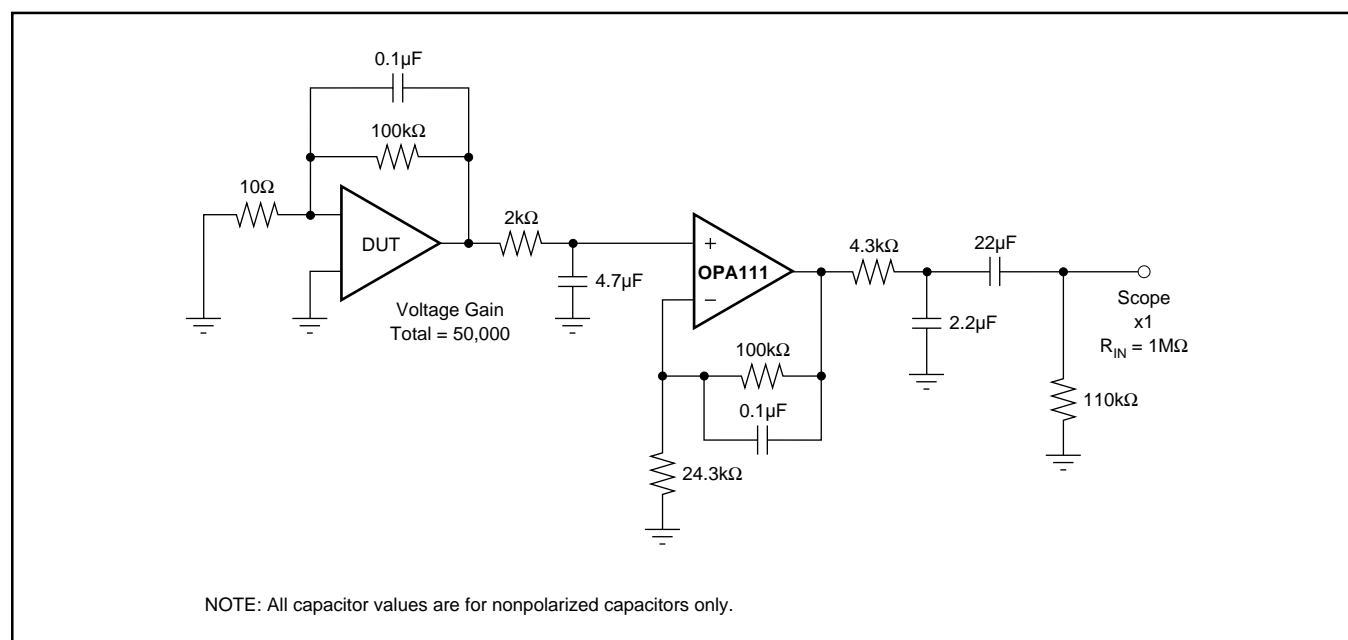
0.1μF

100kΩ

10Ω

DUT

2kΩ

4.7μF

Voltage Gain Total = 50,000

+

OPA111

−

4.3kΩ

22μF

2.2μF

Scope x1 $R_{IN}$ = 1MΩ

100kΩ

0.1μF

110kΩ

24.3kΩ

NOTE: All capacitor values are for nonpolarized capacitors only.